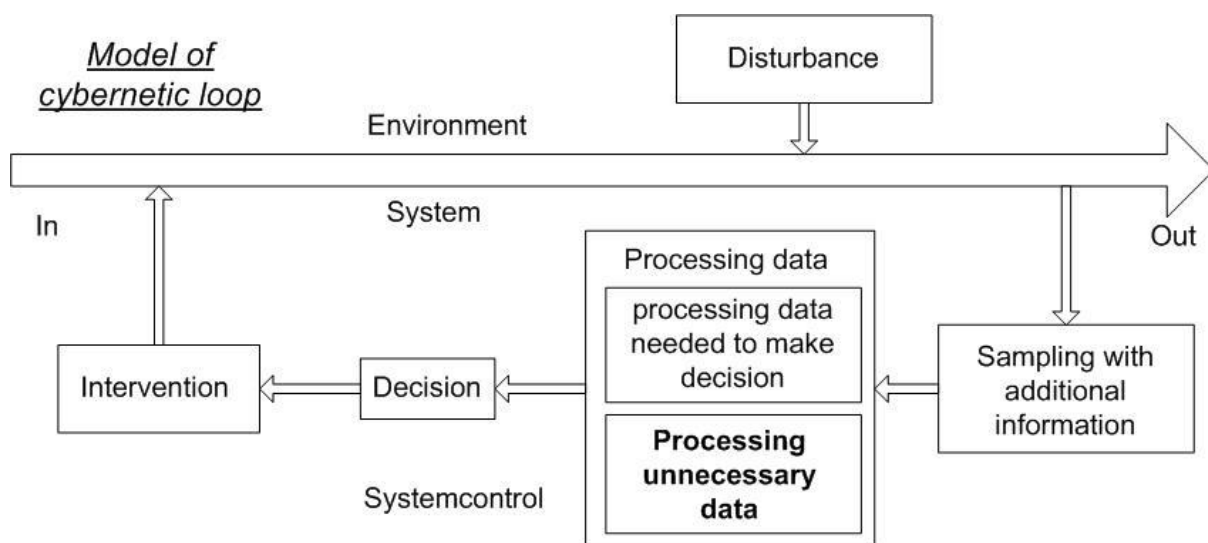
Model of cybernetic loop

Disturbance

Environment

In

System

Out

Processing data

processing data needed to make decision

Processing unnecessary data

Intervention

Decision

Sampling with additional information

Systemcontrol